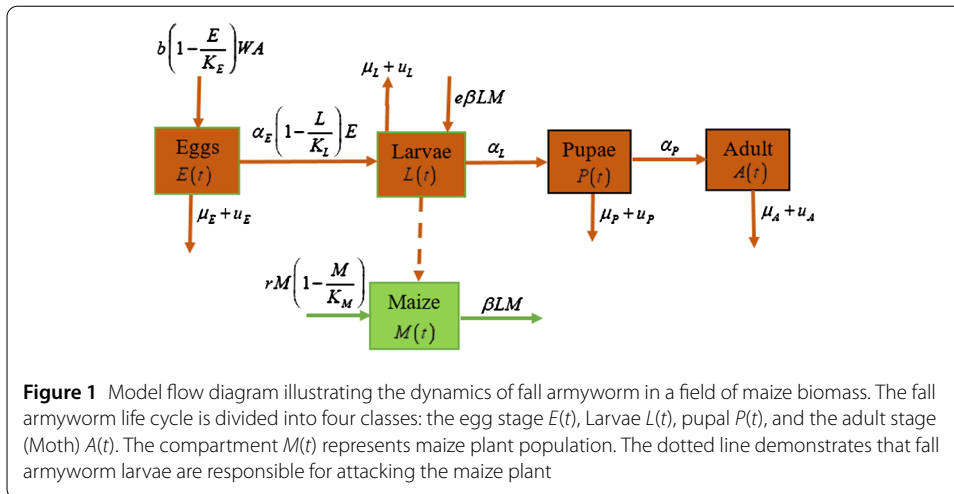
$b\left(1-\frac{E}{K_E}\right)WA$

$\mu_L + u_L$

$e\beta LM$

Eggs
$E(t)$

$\alpha_E\left(1-\frac{L}{K_L}\right)E$

Larvae
$L(t)$

$\alpha_L$

Pupae
$P(t)$

$\alpha_P$

Adult
$A(t)$

$\mu_E + u_E$

$\mu_P + u_P$

$\mu_A + u_A$

$rM\left(1-\frac{M}{K_M}\right)$

Maize
$M(t)$

$\beta LM$

**Figure 1** Model flow diagram illustrating the dynamics of fall armyworm in a field of maize biomass. The fall armyworm life cycle is divided into four classes: the egg stage $E(t)$, Larvae $L(t)$, pupal $P(t)$, and the adult stage (Moth) $A(t)$. The compartment $M(t)$ represents maize plant population. The dotted line demonstrates that fall armyworm larvae are responsible for attacking the maize plant